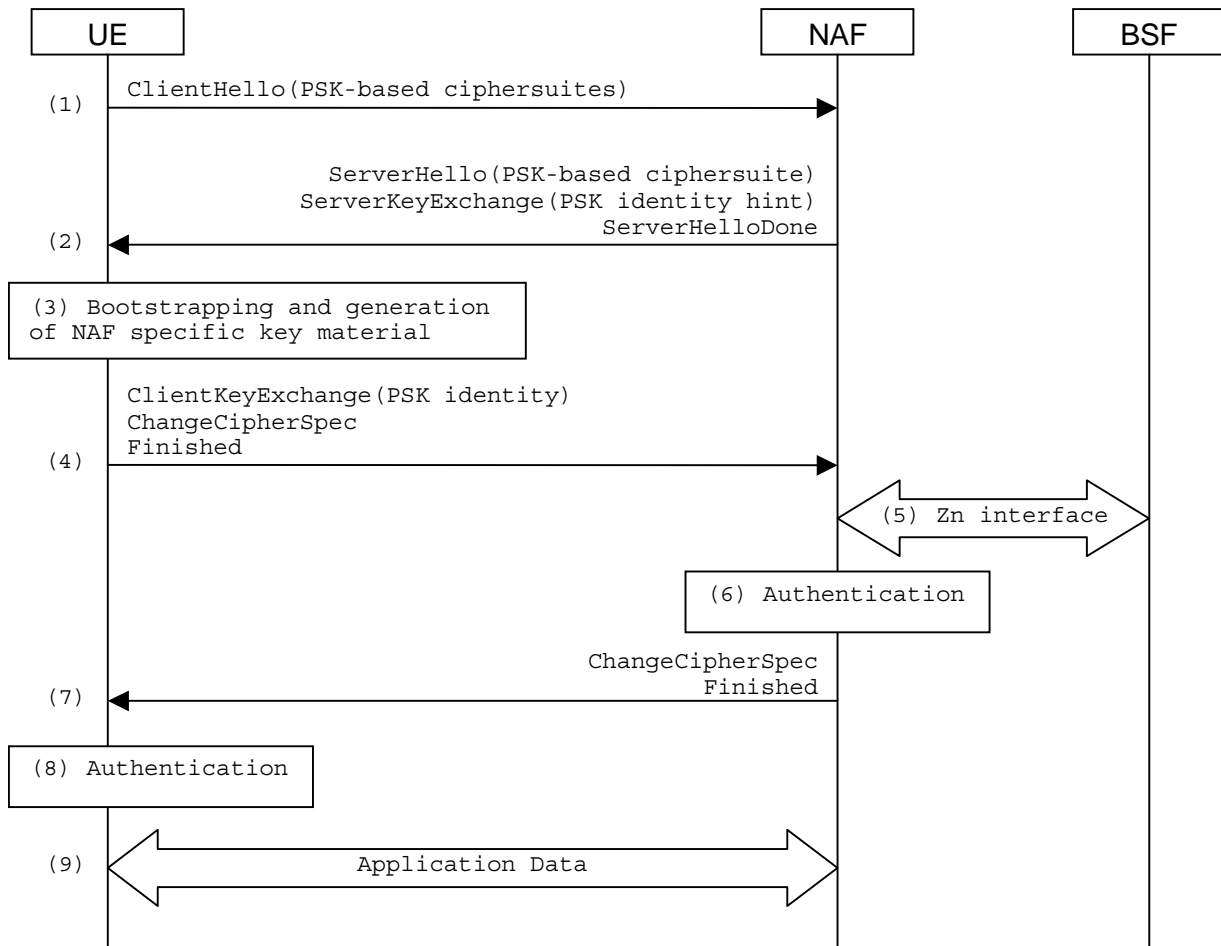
UE

NAF

BSF

(1) ClientHello(PSK-based ciphersuites)

ServerHello(PSK-based ciphersuite)
ServerKeyExchange(PSK identity hint)
ServerHelloDone

(2)

(3) Bootstrapping and generation of NAF specific key material

ClientKeyExchange(PSK identity)
ChangeCipherSpec
Finished

(4)

(5) Zn interface

(6) Authentication

ChangeCipherSpec
Finished

(7)

(8) Authentication

(9) Application Data